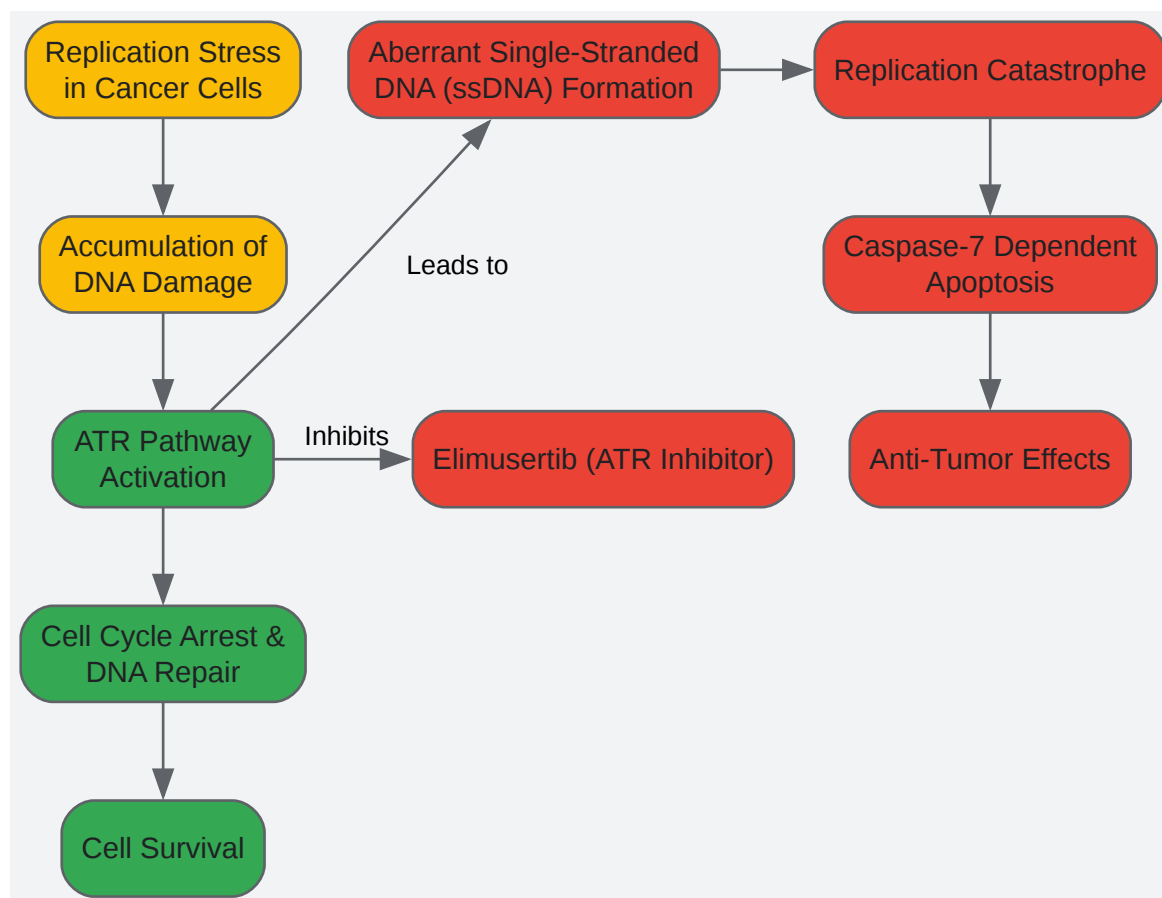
Replication Stress in Cancer Cells

Accumulation of DNA Damage

ATR Pathway Activation

Cell Cycle Arrest & DNA Repair

Cell Survival

Leads to

Inhibits

Aberrant Single-Stranded DNA (ssDNA) Formation

Elimusertib (ATR Inhibitor)

Replication Catastrophe

Caspase-7 Dependent Apoptosis

Anti-Tumor Effects